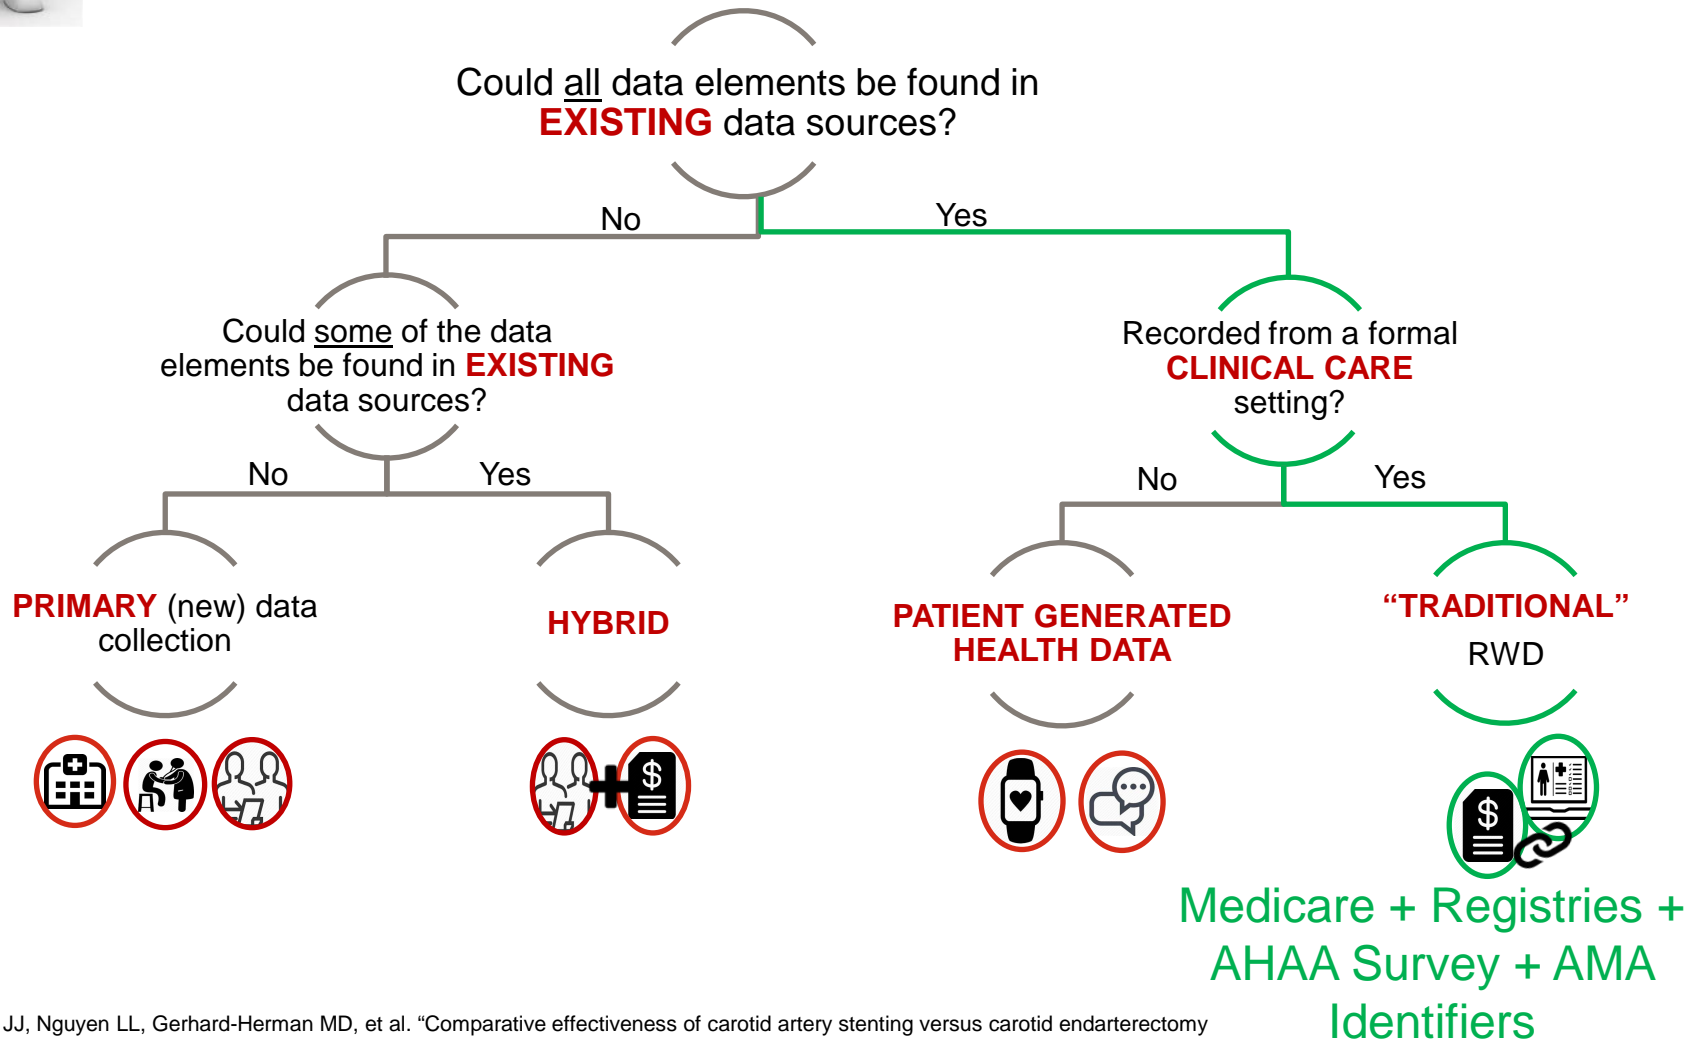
Could all data elements be found in EXISTING data sources?

No

Yes

Could some of the data elements be found in EXISTING data sources?

No

Yes

PRIMARY (new) data collection

HYBRID

Recorded from a formal CLINICAL CARE setting?

No

Yes

PATIENT GENERATED HEALTH DATA

“TRADITIONAL” RWD

Medicare + Registries + AHAA Survey + AMA Identifiers

JJ, Nguyen LL, Gerhard-Herman MD, et al. “Comparative effectiveness of carotid artery stenting versus carotid endarterectomy